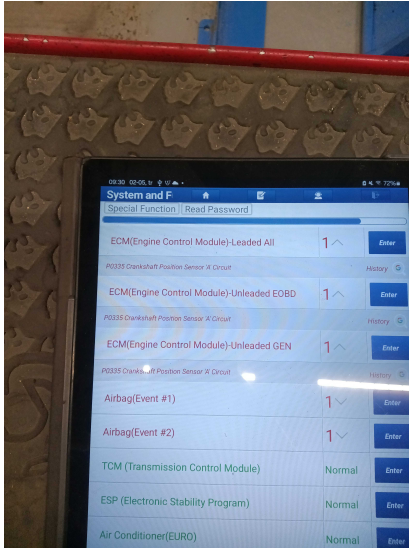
09:30 02-05

72%

System and F

Special Function | Read Password

ECM(Engine Control Module)-Leaded All
1
Enter

P0335 Crankshaft Position Sensor 'A' Circuit
History

ECM(Engine Control Module)-Unleaded EOBD
1
Enter

P0335 Crankshaft Position Sensor 'A' Circuit
History

ECM(Engine Control Module)-Unleaded GEN
1
Enter

P0335 Crankshaft Position Sensor 'A' Circuit
History

Airbag(Event #1)
1
Enter

Airbag(Event #2)
1
Enter

TCM (Transmission Control Module)
Normal
Enter

ESP (Electronic Stability Program)
Normal
Enter

Air Conditioner(EURO)
Normal
Enter